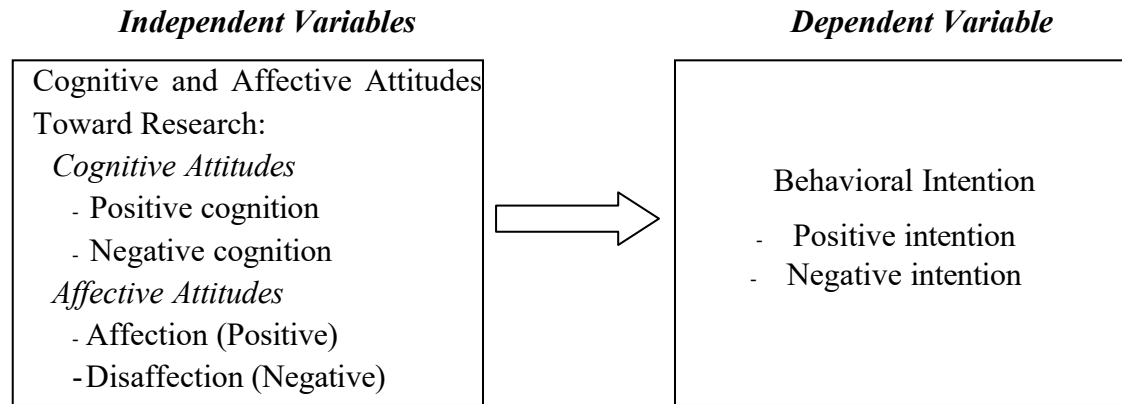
*Independent Variables*

*Dependent Variable*

Cognitive and Affective Attitudes Toward Research:
*Cognitive Attitudes*
- Positive cognition
- Negative cognition
*Affective Attitudes*
- Affection (Positive)
- Disaffection (Negative)

Behavioral Intention
- Positive intention
- Negative intention